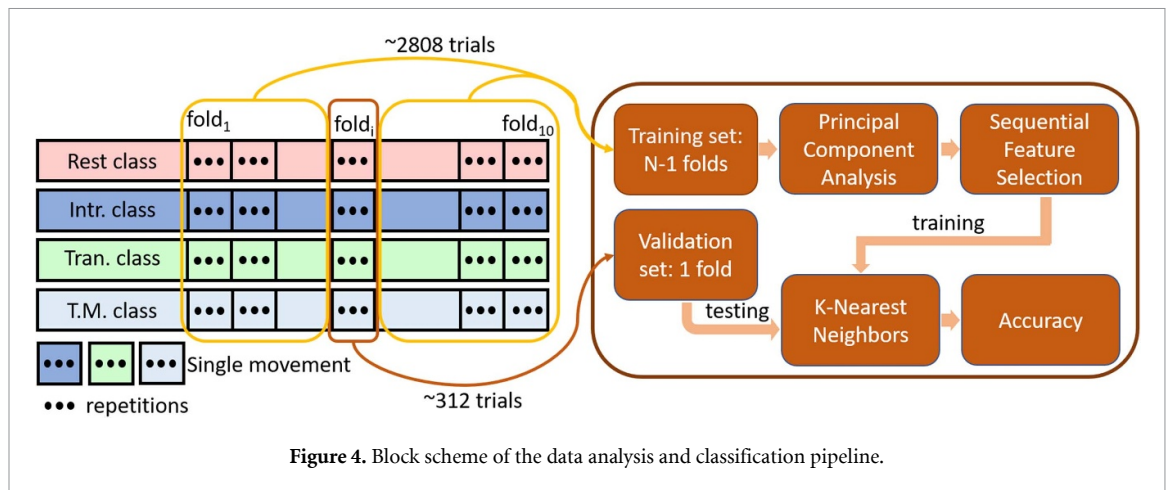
~2808 trials

fold$_1$

fold$_i$

fold$_{10}$

Rest class ••• ••• ••• ••• •••

Intr. class ••• ••• ••• ••• •••

Tran. class ••• ••• ••• ••• •••

T.M. class ••• ••• ••• ••• •••

••• ••• ••• Single movement

••• repetitions

~312 trials

Training set: N-1 folds

Principal Component Analysis

Sequential Feature Selection

training

Validation set: 1 fold

testing

K-Nearest Neighbors

Accuracy

**Figure 4.** Block scheme of the data analysis and classification pipeline.